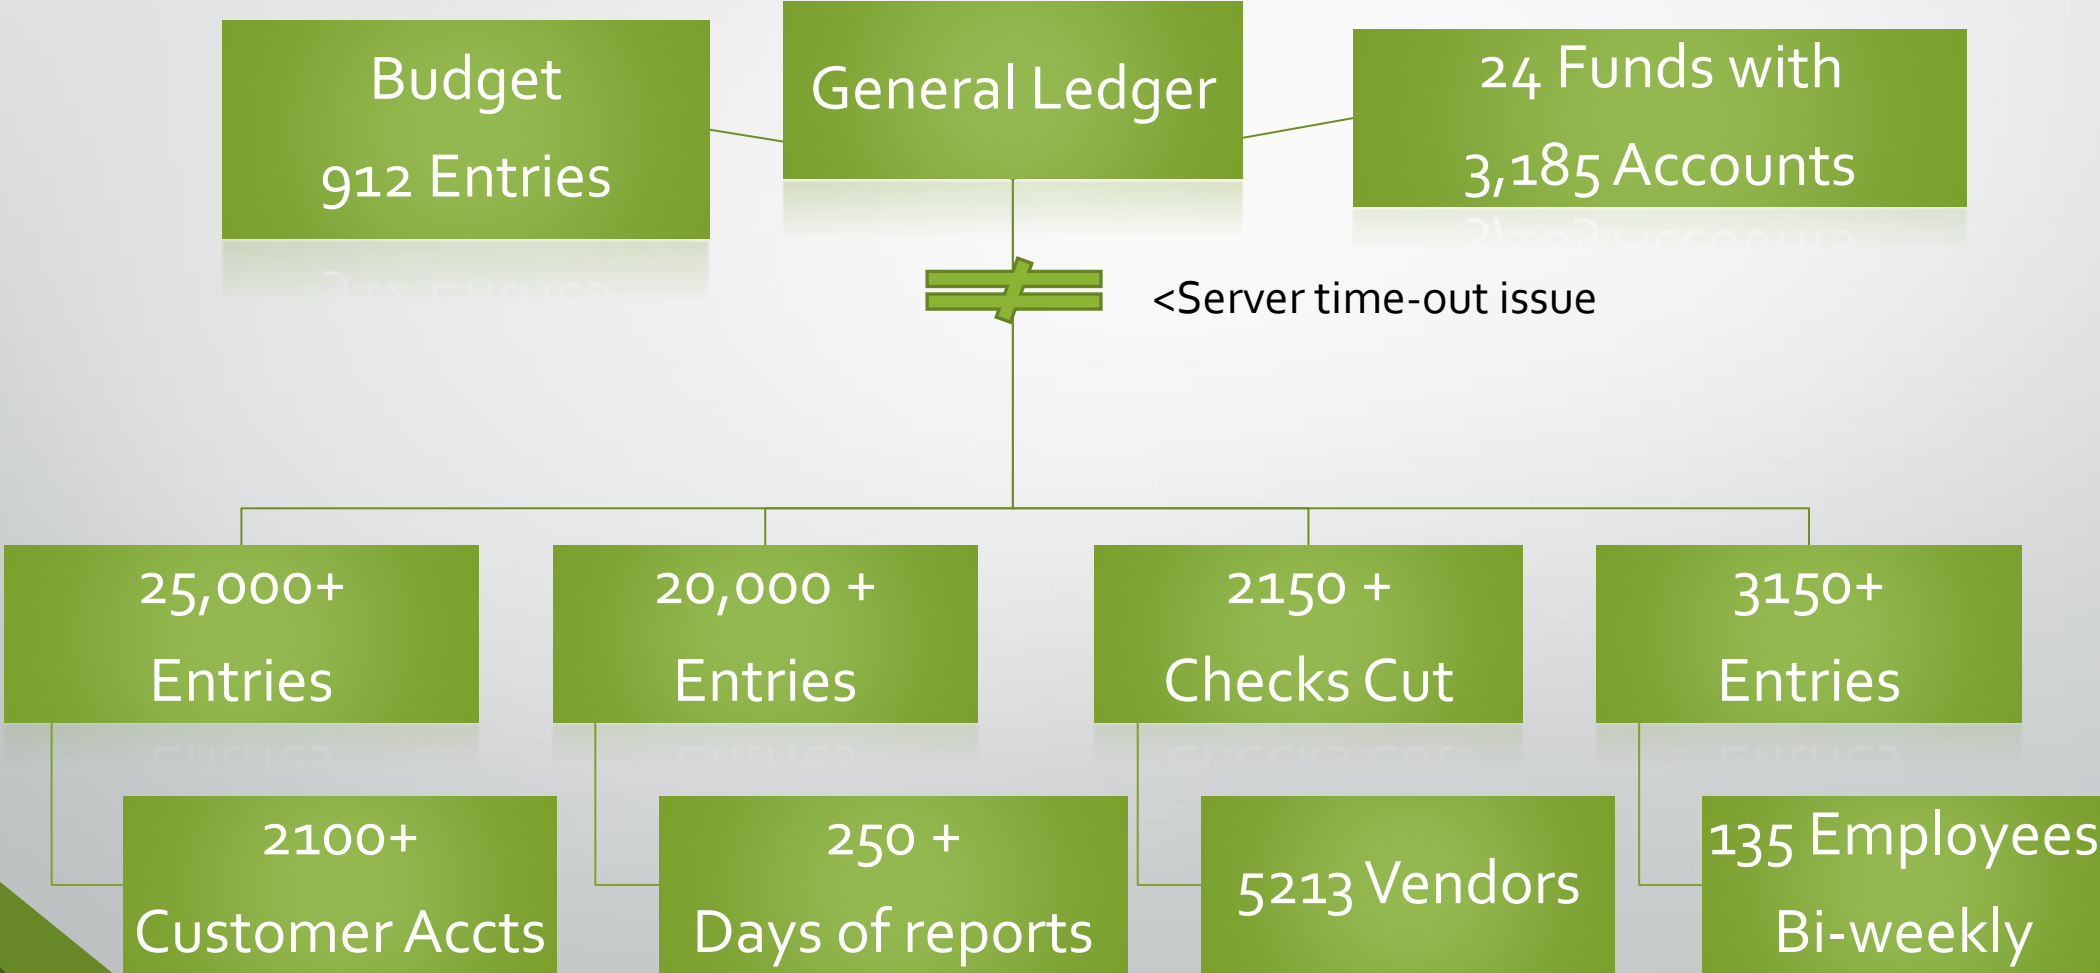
Budget
912 Entries

General Ledger

24 Funds with
3,185 Accounts

$\neq$

<Server time-out issue

25,000+
Entries

20,000 +
Entries

2150 +
Checks Cut

3150+
Entries

2100+
Customer Accts

250 +
Days of reports

5213 Vendors

135 Employees
Bi-weekly